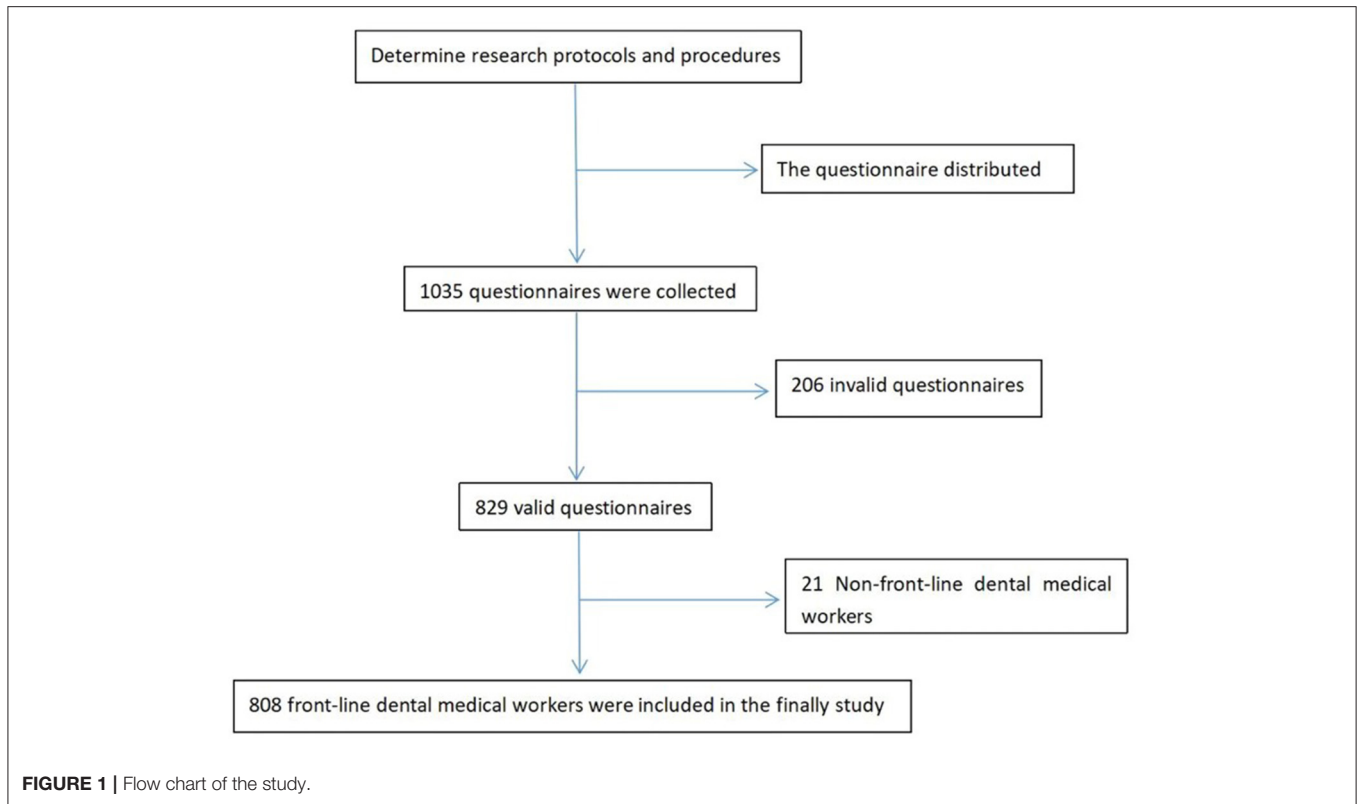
Determine research protocols and procedures

The questionnaire distributed

1035 questionnaires were collected

206 invalid questionnaires

829 valid questionnaires

21 Non-front-line dental medical workers

808 front-line dental medical workers were included in the finally study

**FIGURE 1 |** Flow chart of the study.